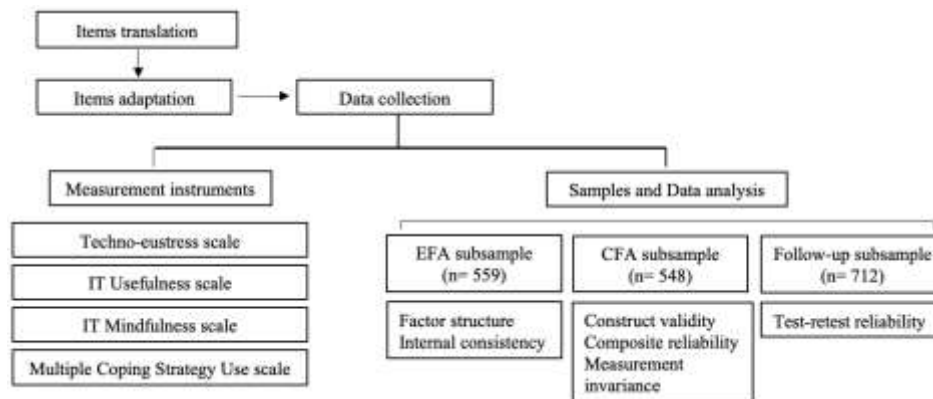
Items translation

Items adaptation

Data collection

Measurement instruments

Samples and Data analysis

Techno-eustress scale

IT Usefulness scale

IT Mindfulness scale

Multiple Coping Strategy Use scale

EFA subsample (n= 559)

CFA subsample (n= 548)

Follow-up subsample (n= 712)

Factor structure
Internal consistency

Construct validity
Composite reliability
Measurement invariance

Test-retest reliability